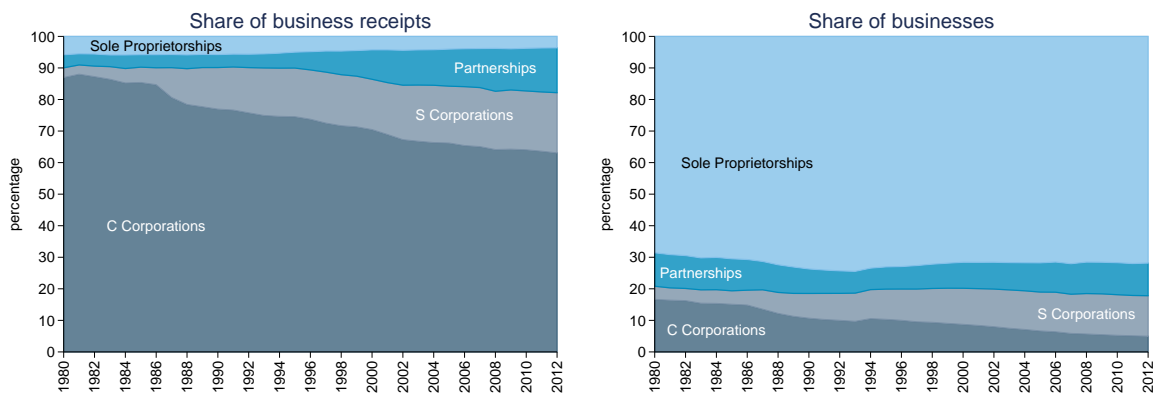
Share of business receipts

100
90
80
70
60
50
40
30
20
10
0

percentage

Sole Proprietorships
Partnerships
S Corporations
C Corporations

1980 1982 1984 1986 1988 1990 1992 1994 1996 1998 2000 2002 2004 2006 2008 2010 2012

Share of businesses

100
90
80
70
60
50
40
30
20
10
0

percentage

Sole Proprietorships
Partnerships
S Corporations
C Corporations

1980 1982 1984 1986 1988 1990 1992 1994 1996 1998 2000 2002 2004 2006 2008 2010 2012